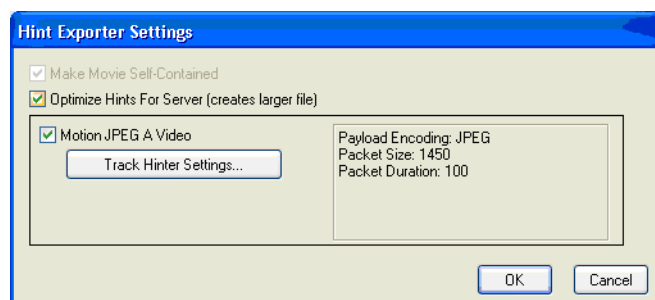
Hint Exporter Settings

Make Movie Self-Contained

Optimize Hints For Server (creates larger file)

Motion JPEG A Video

Track Hinter Settings...

Payload Encoding: JPEG
Packet Size: 1450
Packet Duration: 100

OK

Cancel